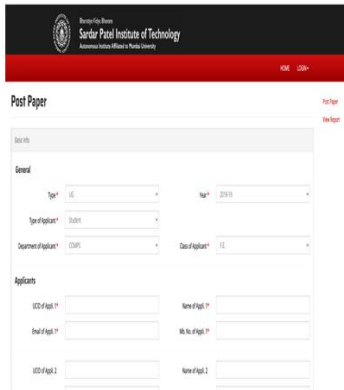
Bharatiya Vidya Bhavans
Sardar Patel Institute of Technology
Autonomous Institute Affiliated to Mumbai University

HOME LOGIN▾

Post Paper

Post Paper
View Report

Basic Info

General

Type * UG

Year * 2018-19

Type of Applicant * Student

Department of Applicant * COMPS

Class of Applicant * F.E.

Applicants

UCID of Appl. 1*

Name of Appl. 1*

Email of Appl. 1*

Mb. No. of Appl. 1*

UCID of Appl. 2

Name of Appl. 2